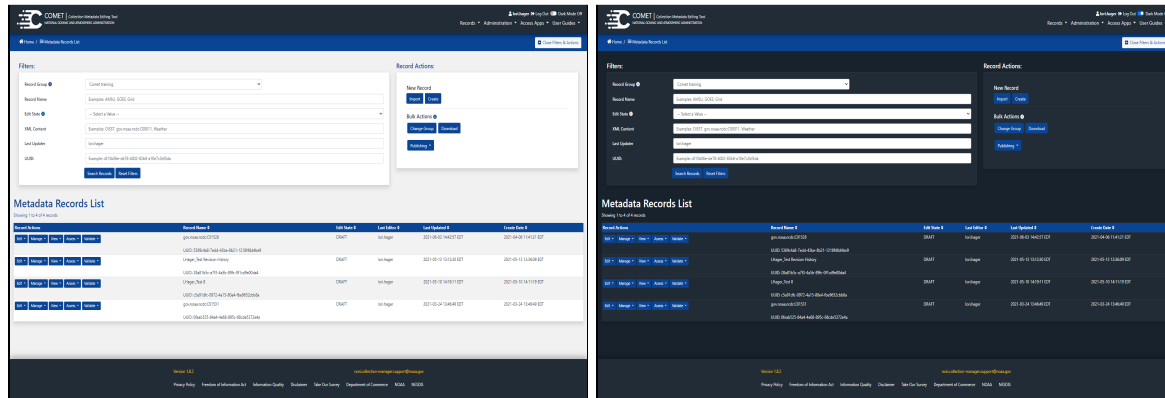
COMET | Collection Metadata Editing Tool
NATIONAL OCEANIC AND ATMOSPHERIC ADMINISTRATION

lori.hager Log Out Dark Mode Off
Records ▾ Administration ▾ Access Apps ▾ User Guides ▾

Home / Metadata Records List

Close Filters & Actions

Filters:

Record Group: Comet training
Record Name: Examples: AMSU, GOES, Grid
Edit State: -- Select a Value --
XML Content: Examples: OISST, gov.noaa.ncdc:C00511, Weather
Last Updater: lori.hager
UUID: Example: df10e8fe-ee78-4002-83eb-e7be7a5e9aba

Search Records Reset Filters

Record Actions:

New Record
Import Create

Bulk Actions
Change Group Download

Publishing ▾

Metadata Records List

Showing 1 to 4 of 4 records

| Record Actions | Record Name | Edit State | Last Editor | Last Updated | Create Date |
|---|---|---|---|---|---|
| Edit ▾ Manage ▾ View ▾ Assess ▾ Validate ▾ | gov.noaa.ncdc:C01520 UUID: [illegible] | DRAFT | lori.hager | 2021-06-02 14:42:57 EDT | 2021-04-06 11:41:27 EDT |
| Edit ▾ Manage ▾ View ▾ Assess ▾ Validate ▾ | LHager_Test Revision History UUID: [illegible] | DRAFT | lori.hager | 2021-05-13 13:32:00 EDT | 2021-05-13 13:26:09 EDT |
| Edit ▾ Manage ▾ View ▾ Assess ▾ Validate ▾ | LHager_Test II UUID: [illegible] | DRAFT | lori.hager | 2021-05-10 14:19:11 EDT | 2021-05-10 14:11:59 EDT |
| Edit ▾ Manage ▾ View ▾ Assess ▾ Validate ▾ | gov.noaa.ncdc:C01501 UUID: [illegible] | DRAFT | lori.hager | 2021-03-24 13:46:49 EDT | 2021-03-24 13:46:49 EDT |

Version: 3.8.2
ncei.collection-manager-support@noaa.gov

Privacy Policy Freedom of Information Act Information Quality Disclaimer Take Our Survey Department of Commerce NOAA NESDIS

COMET | Collection Metadata Editing Tool
NATIONAL OCEANIC AND ATMOSPHERIC ADMINISTRATION

lori.hager Log Out Dark Mode
Records ▾ Administration ▾ Access Apps ▾ User Guides ▾

Home / Metadata Records List

Close Filters & Actions

Filters:

Record Group: Comet training
Record Name: Examples: AMSU, GOES, Grid
Edit State: -- Select a Value --
XML Content: Examples: OISST, gov.noaa.ncdc:C00511, Weather
Last Updater: lori.hager
UUID: Example: df10e8fe-ee78-4002-83eb-e7be7a5e9aba

Search Records Reset Filters

Record Actions:

New Record
Import Create

Bulk Actions
Change Group Download

Publishing ▾

Metadata Records List

Showing 1 to 4 of 4 records

| Record Actions | Record Name | Edit State | Last Editor | Last Updated | Create Date |
|---|---|---|---|---|---|
| Edit ▾ Manage ▾ View ▾ Assess ▾ Validate ▾ | gov.noaa.ncdc:C01520 UUID: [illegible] | DRAFT | lori.hager | 2021-06-02 14:42:57 EDT | 2021-04-06 11:41:27 EDT |
| Edit ▾ Manage ▾ View ▾ Assess ▾ Validate ▾ | LHager_Test Revision History UUID: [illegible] | DRAFT | lori.hager | 2021-05-13 13:32:00 EDT | 2021-05-13 13:26:09 EDT |
| Edit ▾ Manage ▾ View ▾ Assess ▾ Validate ▾ | LHager_Test II UUID: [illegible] | DRAFT | lori.hager | 2021-05-10 14:19:11 EDT | 2021-05-10 14:11:59 EDT |
| Edit ▾ Manage ▾ View ▾ Assess ▾ Validate ▾ | gov.noaa.ncdc:C01501 UUID: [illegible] | DRAFT | lori.hager | 2021-03-24 13:46:49 EDT | 2021-03-24 13:46:49 EDT |

Version: 3.8.2
ncei.collection-manager-support@noaa.gov

Privacy Policy Freedom of Information Act Information Quality Disclaimer Take Our Survey Department of Commerce NOAA NESDIS